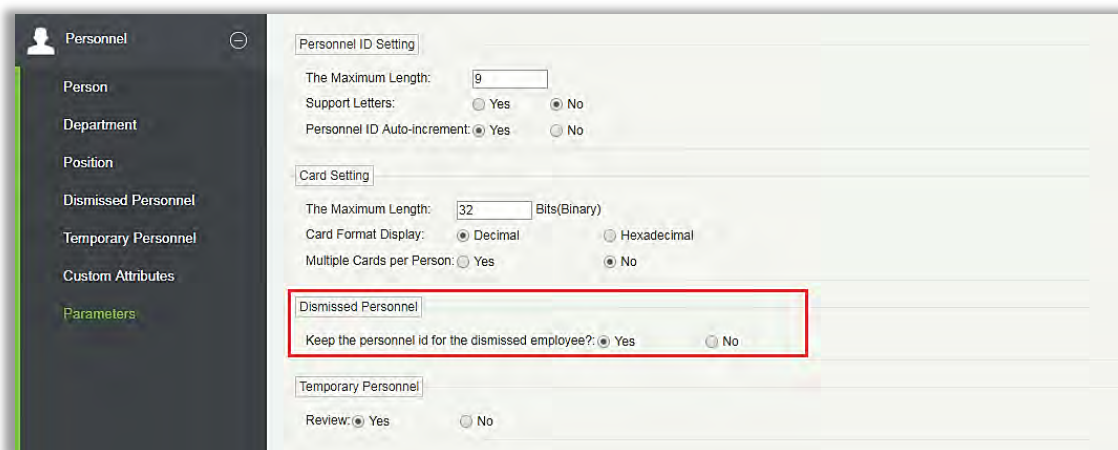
Personnel

Person
Department
Position
Dismissed Personnel
Temporary Personnel
Custom Attributes
Parameters

Personnel ID Setting

The Maximum Length: 9
Support Letters: Yes No
Personnel ID Auto-increment: Yes No

Card Setting

The Maximum Length: 32 Bits(Binary)
Card Format Display: Decimal Hexadecimal
Multiple Cards per Person: Yes No

Dismissed Personnel

Keep the personnel id for the dismissed employee?: Yes No

Temporary Personnel

Review: Yes No